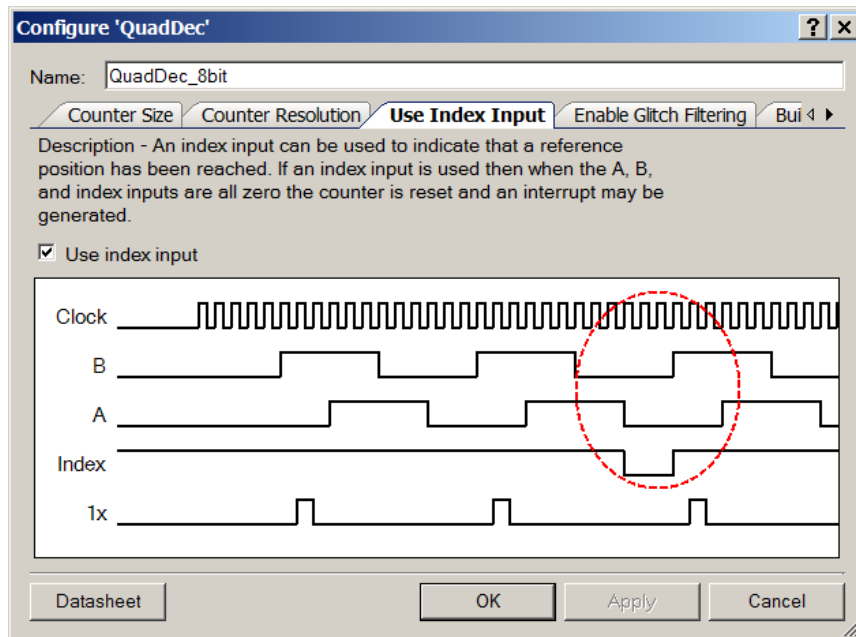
Configure 'QuadDec'

?

Name: QuadDec_8bit

Counter Size | Counter Resolution | Use Index Input | Enable Glitch Filtering | Bui

Description - An index input can be used to indicate that a reference position has been reached. If an index input is used then when the A, B, and index inputs are all zero the counter is reset and an interrupt may be generated.

☑ Use index input

Clock

B

A

Index

1x

Datasheet

OK

Apply

Cancel